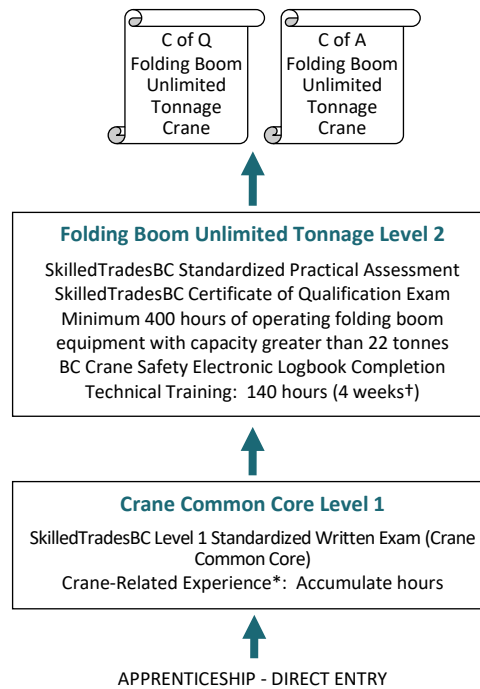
C of Q
Folding Boom
Unlimited
Tonnage
Crane

C of A
Folding Boom
Unlimited
Tonnage
Crane

Folding Boom Unlimited Tonnage Level 2

SkilledTradesBC Standardized Practical Assessment
SkilledTradesBC Certificate of Qualification Exam
Minimum 400 hours of operating folding boom equipment with capacity greater than 22 tonnes
BC Crane Safety Electronic Logbook Completion
Technical Training: 140 hours (4 weeks†)

Crane Common Core Level 1

SkilledTradesBC Level 1 Standardized Written Exam (Crane Common Core)
Crane-Related Experience*: Accumulate hours

APPRENTICESHIP - DIRECT ENTRY